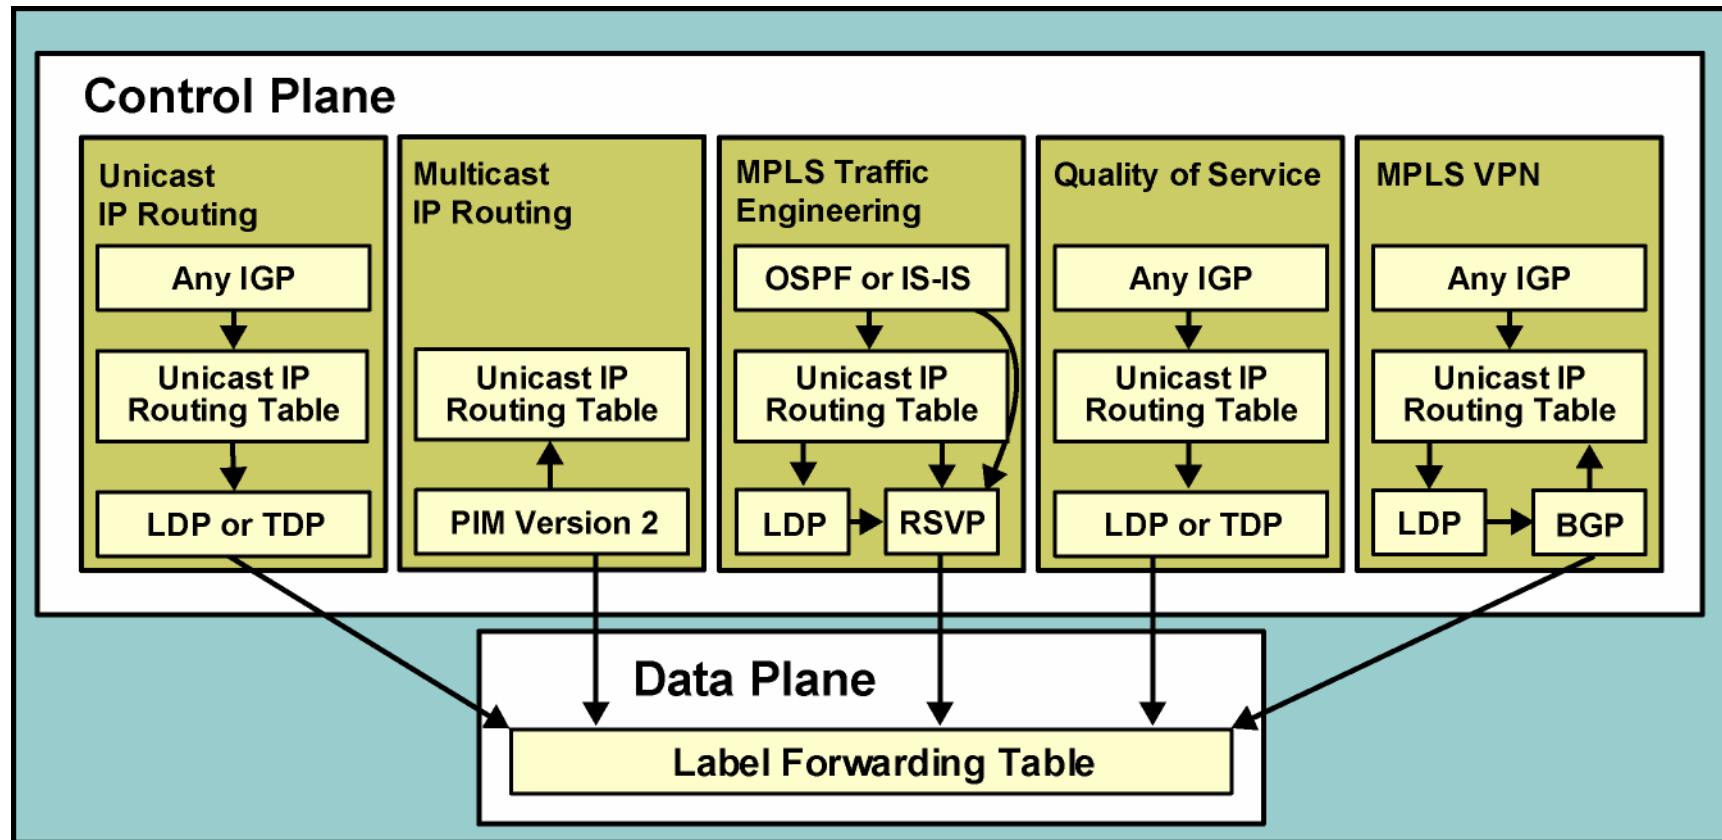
Control Plane

Unicast IP Routing

Any IGP

Unicast IP Routing Table

LDP or TDP

Multicast IP Routing

Unicast IP Routing Table

PIM Version 2

MPLS Traffic Engineering

OSPF or IS-IS

Unicast IP Routing Table

LDP

RSVP

Quality of Service

Any IGP

Unicast IP Routing Table

LDP or TDP

MPLS VPN

Any IGP

Unicast IP Routing Table

LDP

BGP

Data Plane

Label Forwarding Table